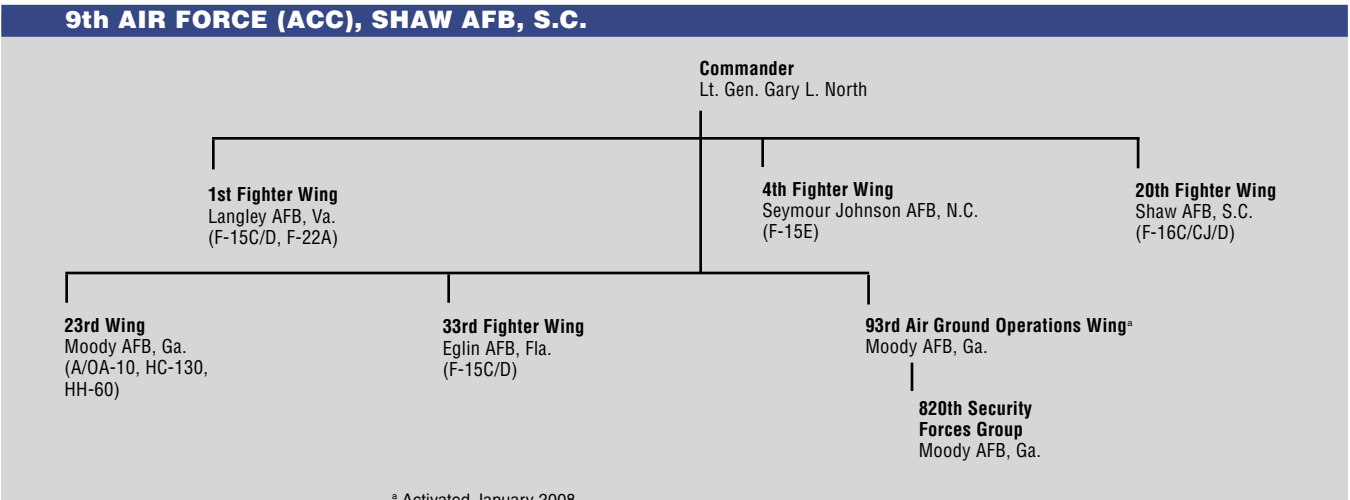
9th AIR FORCE (ACC), SHAW AFB, S.C.

Commander
Lt. Gen. Gary L. North

1st Fighter Wing
Langley AFB, Va.
(F-15C/D, F-22A)

4th Fighter Wing
Seymour Johnson AFB, N.C.
(F-15E)

20th Fighter Wing
Shaw AFB, S.C.
(F-16C/CJ/D)

23rd Wing
Moody AFB, Ga.
(A/OA-10, HC-130, HH-60)

33rd Fighter Wing
Eglin AFB, Fla.
(F-15C/D)

93rd Air Ground Operations Wing$^a$
Moody AFB, Ga.

820th Security Forces Group
Moody AFB, Ga.

$^a$ Activated January 2008